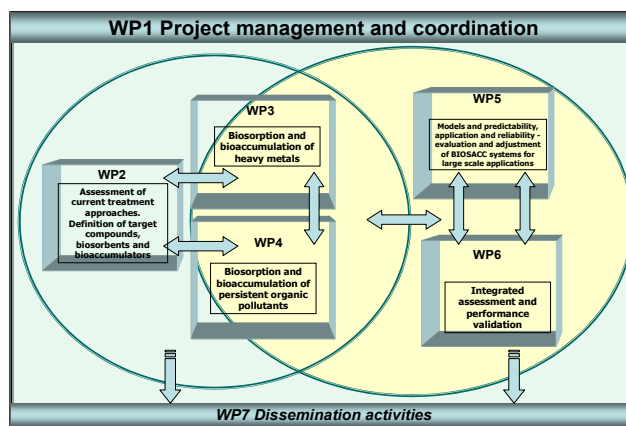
WP1 Project management and coordination

WP2
Assessment of current treatment approaches. Definition of target compounds, biosorbents and bioaccumulators

WP3
Biosorption and bioaccumulation of heavy metals

WP4
Biosorption and bioaccumulation of persistent organic pollutants

WP5
Models and predictability, application and reliability - evaluation and adjustment of BIOSACC systems for large scale applications

WP6
Integrated assessment and performance validation

WP7 Dissemination activities